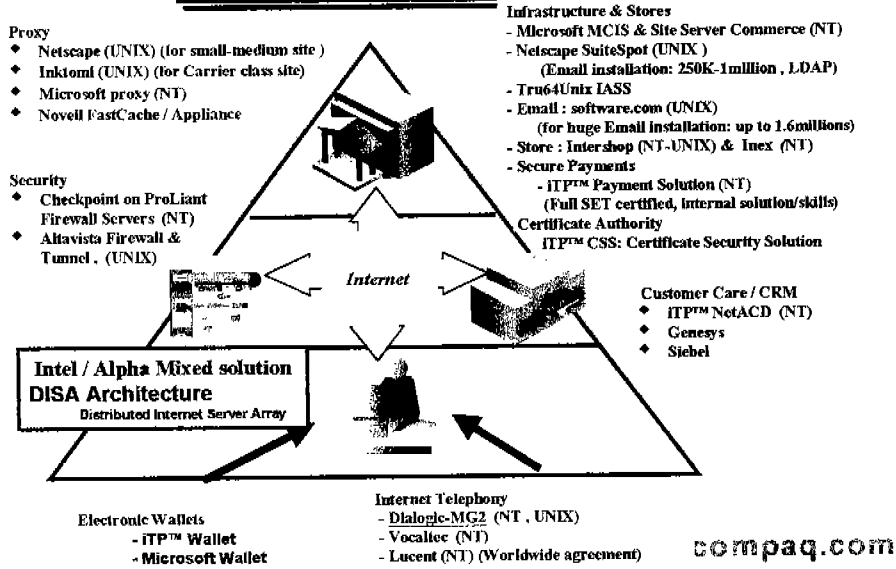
Proxy
- Netscape (UNIX) (for small-medium site)
- Inktomi (UNIX) (for Carrier class site)
- Microsoft proxy (NT)
- Novell FastCache / Appliance

Infrastructure & Stores
- Microsoft MCIS & Site Server Commerce (NT)
- Netscape SuiteSpot (UNIX)
(Email installation: 250K-1million, LDAP)
- Tru64Unix IASS
- Email : software.com (UNIX)
(for huge Email installation: up to 1.6millions)
- Store : Intershop (NT-UNIX) & Inex (NT)
- Secure Payments
- iTP™ Payment Solution (NT)
(Full SET certified, internal solution/skills)
Certificate Authority
iTP™ CSS: Certificate Security Solution

Security
- Checkpoint on ProLiant Firewall Servers (NT)
- Altavista Firewall & Tunnel, (UNIX)

Internet

Customer Care / CRM
- iTP™ NetACD (NT)
- Genesys
- Siebel

Intel / Alpha Mixed solution
DISA Architecture
Distributed Internet Server Array

Internet Telephony
- Dialogic-MG2 (NT, UNIX)
- Vocaltec (NT)
- Lucent (NT) (Worldwide agreement)

Electronic Wallets
- iTP™ Wallet
- Microsoft Wallet

compaq.com